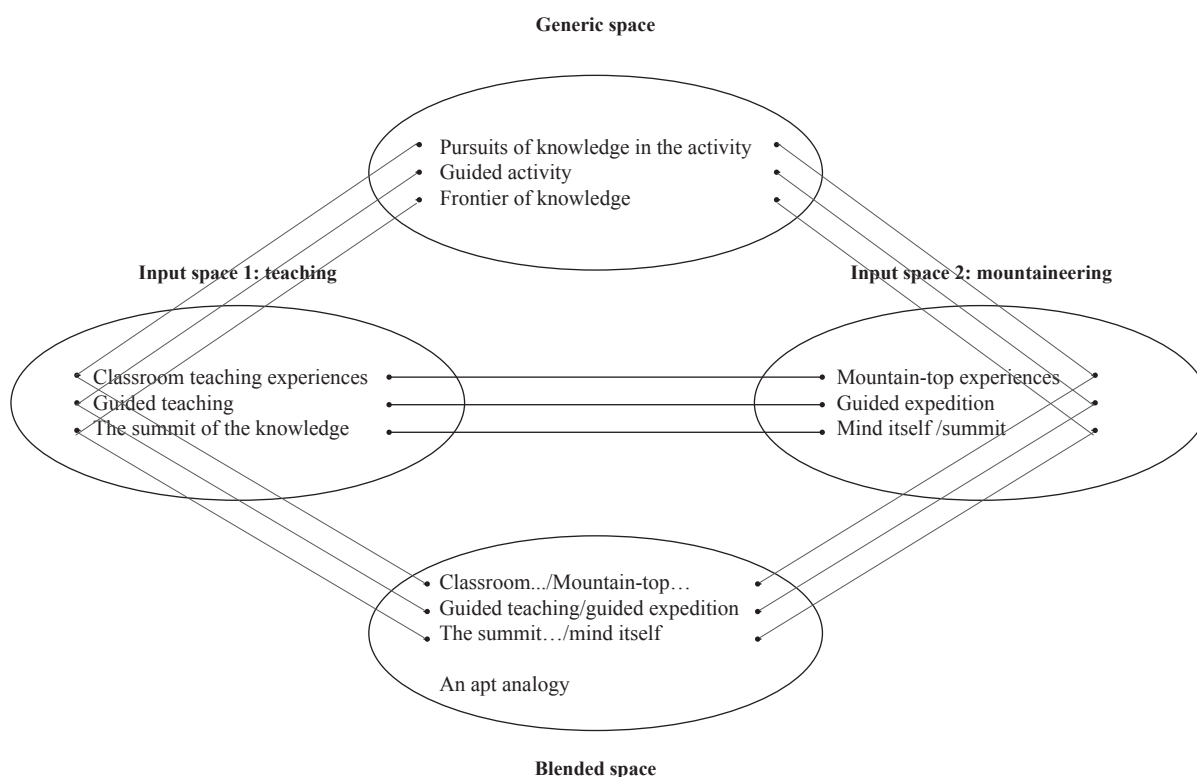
Generic space

Pursuits of knowledge in the activity
Guided activity
Frontier of knowledge

Input space 1: teaching

Input space 2: mountaineering

Classroom teaching experiences
Guided teaching
The summit of the knowledge

Mountain-top experiences
Guided expedition
Mind itself /summit

Classroom.../Mountain-top…
Guided teaching/guided expedition
The summit…/mind itself

An apt analogy

Blended space